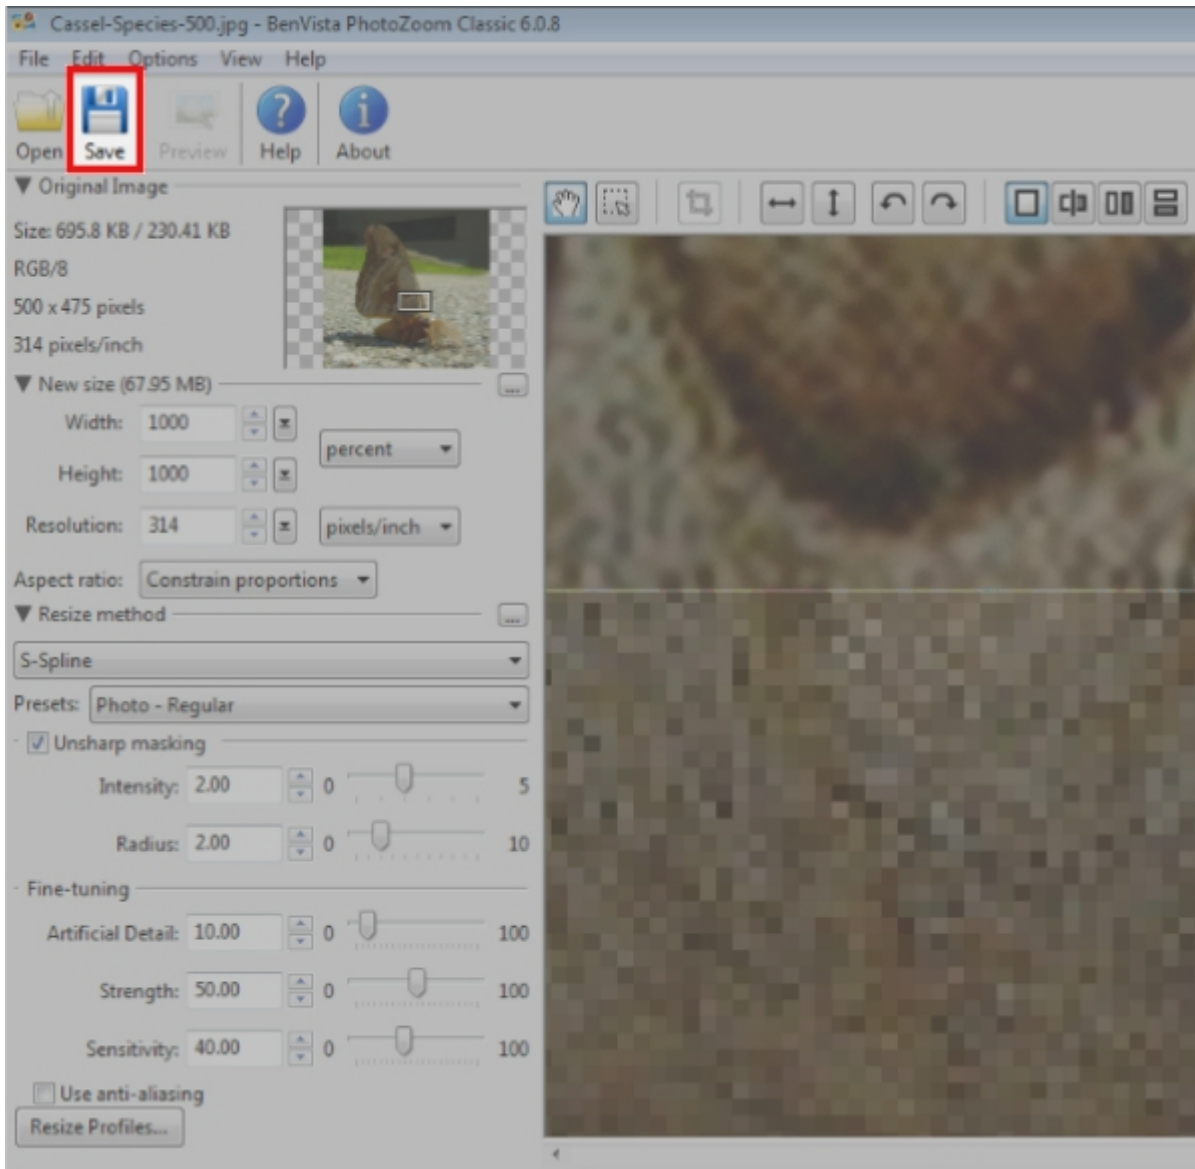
Cassel-Species-500.jpg - BenVista PhotoZoom Classic 6.0.8

File Edit Options View Help

Open Save Preview Help About

▼ Original Image

Size: 695.8 KB / 230.41 KB
RGB/8
500 x 475 pixels
314 pixels/inch

▼ New size (67.95 MB)

Width: 1000
Height: 1000
percent
Resolution: 314
pixels/inch

Aspect ratio: Constrain proportions

▼ Resize method

S-Spline

Presets: Photo - Regular

Unsharp masking

Intensity: 2.00 0 5
Radius: 2.00 0 10

Fine-tuning

Artificial Detail: 10.00 0 100
Strength: 50.00 0 100
Sensitivity: 40.00 0 100

Use anti-aliasing

Resize Profiles...